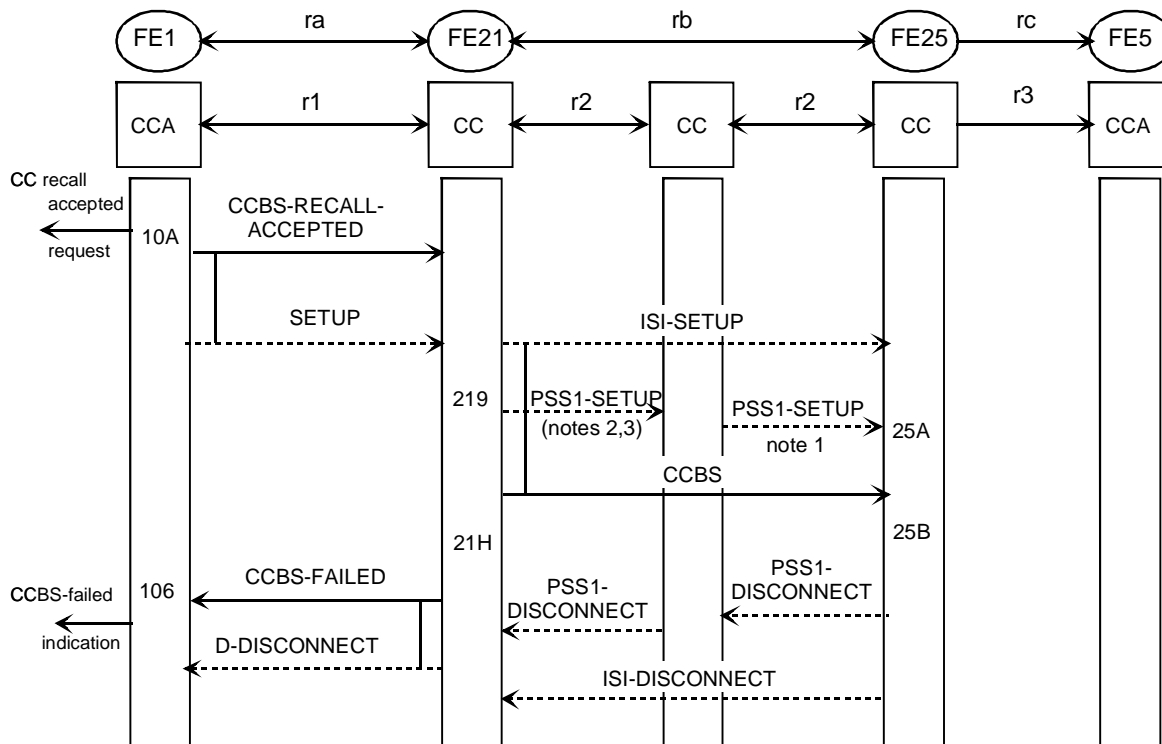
FE1 ra FE21 rb FE25 rc FE5

CCA r1 CC r2 CC r2 CC r3 CCA

CC recall accepted request

10A

CCBS-RECALL-ACCEPTED

SETUP

ISI-SETUP

219

PSS1-SETUP (notes 2,3)

PSS1-SETUP note 1

25A

CCBS

25B

21H

CCBS-failed indication

106

CCBS-FAILED

PSS1-DISCONNECT

PSS1-DISCONNECT

D-DISCONNECT

ISI-DISCONNECT